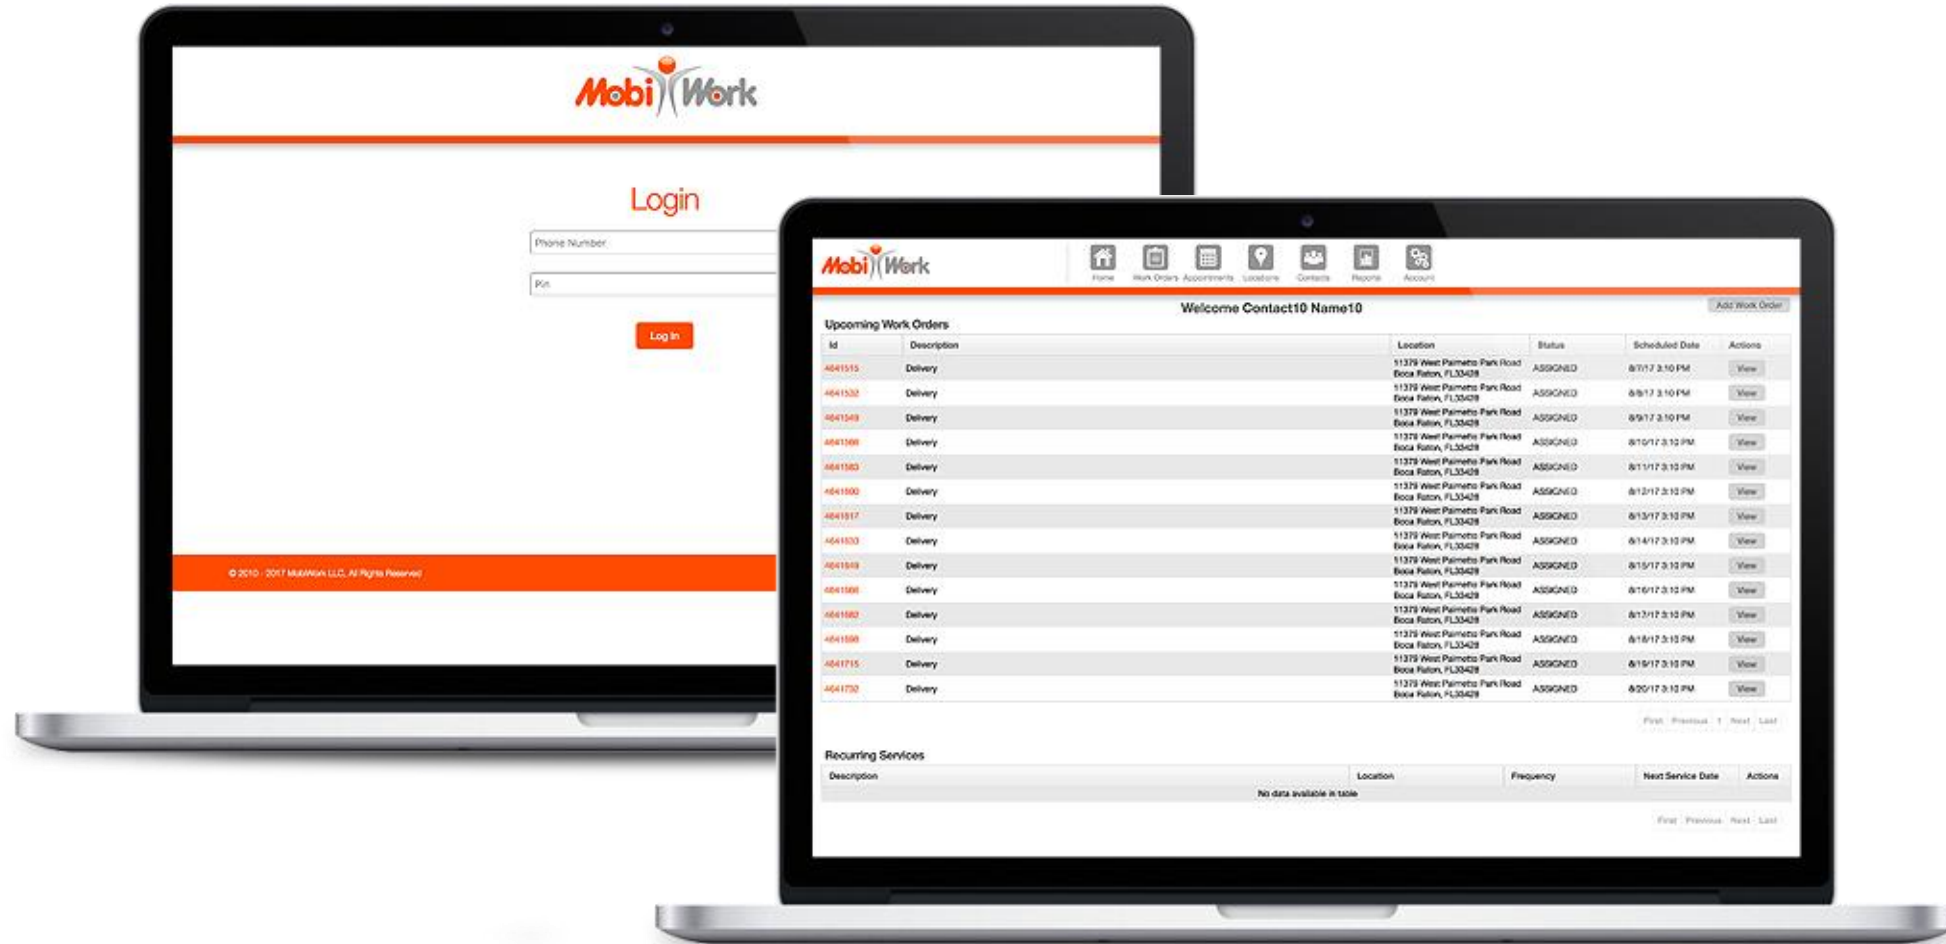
MobiWork

Login

Phone Number

Pin

Log In

© 2010 - 2017 MobiWork LLC, All Rights Reserved

MobiWork

Home Work Orders Appointments Locations Contacts Reports Account

Welcome Contact10 Name10

Add Work Order

Upcoming Work Orders

| Id | Description | Location | Status | Scheduled Date | Actions |
|---|---|---|---|---|---|
| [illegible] | Delivery | 11379 West Palmetto Park Road Boca Raton, FL33428 | ASSIGNED | 8/7/17 3:10 PM | View |
| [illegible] | Delivery | 11379 West Palmetto Park Road Boca Raton, FL33428 | ASSIGNED | 8/8/17 3:10 PM | View |
| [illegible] | Delivery | 11379 West Palmetto Park Road Boca Raton, FL33428 | ASSIGNED | 8/9/17 3:10 PM | View |
| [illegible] | Delivery | 11379 West Palmetto Park Road Boca Raton, FL33428 | ASSIGNED | 8/10/17 3:10 PM | View |
| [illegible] | Delivery | 11379 West Palmetto Park Road Boca Raton, FL33428 | ASSIGNED | 8/11/17 3:10 PM | View |
| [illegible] | Delivery | 11379 West Palmetto Park Road Boca Raton, FL33428 | ASSIGNED | 8/12/17 3:10 PM | View |
| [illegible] | Delivery | 11379 West Palmetto Park Road Boca Raton, FL33428 | ASSIGNED | 8/13/17 3:10 PM | View |
| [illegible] | Delivery | 11379 West Palmetto Park Road Boca Raton, FL33428 | ASSIGNED | 8/14/17 3:10 PM | View |
| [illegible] | Delivery | 11379 West Palmetto Park Road Boca Raton, FL33428 | ASSIGNED | 8/15/17 3:10 PM | View |
| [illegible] | Delivery | 11379 West Palmetto Park Road Boca Raton, FL33428 | ASSIGNED | 8/16/17 3:10 PM | View |
| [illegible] | Delivery | 11379 West Palmetto Park Road Boca Raton, FL33428 | ASSIGNED | 8/17/17 3:10 PM | View |
| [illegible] | Delivery | 11379 West Palmetto Park Road Boca Raton, FL33428 | ASSIGNED | 8/18/17 3:10 PM | View |
| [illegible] | Delivery | 11379 West Palmetto Park Road Boca Raton, FL33428 | ASSIGNED | 8/19/17 3:10 PM | View |
| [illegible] | Delivery | 11379 West Palmetto Park Road Boca Raton, FL33428 | ASSIGNED | 8/20/17 3:10 PM | View |

First Previous 1 Next Last

Recurring Services

| Description | Location | Frequency | Next Service Date | Actions |
|---|---|---|---|---|
| No data available in table | | | | |

First Previous Next Last